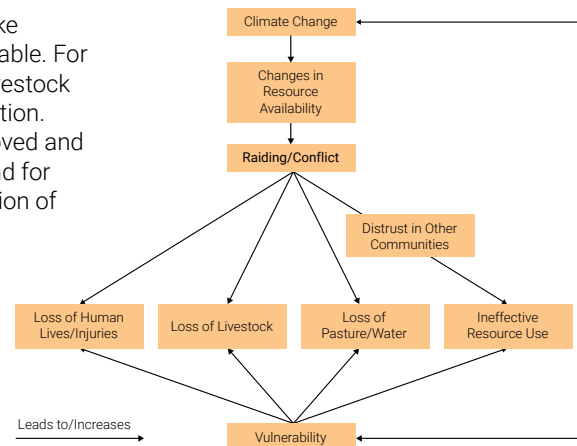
ke
able. For
estock
tion.
oved and
ad for
ion of

Climate Change

Changes in Resource Availability

Raiding/Conflict

Distrust in Other Communities

Loss of Human Lives/Injuries

Loss of Livestock

Loss of Pasture/Water

Ineffective Resource Use

Leads to/Increases

Vulnerability